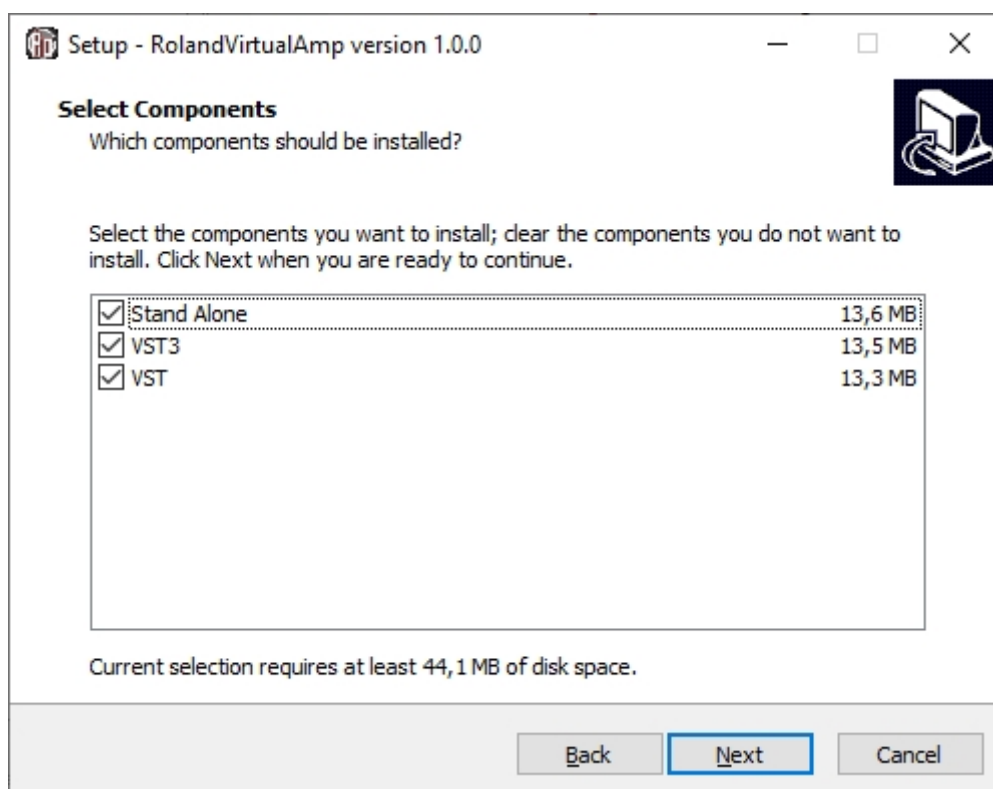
Setup - RolandVirtualAmp version 1.0.0

Select Components
Which components should be installed?

Select the components you want to install; clear the components you do not want to install. Click Next when you are ready to continue.

| | |
|---|---|
| Stand Alone | 13,6 MB |
| VST3 | 13,5 MB |
| VST | 13,3 MB |

Current selection requires at least 44,1 MB of disk space.

Back Next Cancel